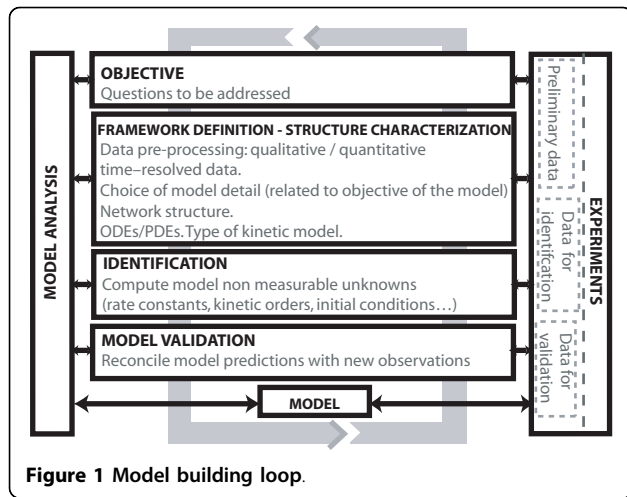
MODEL ANALYSIS

OBJECTIVE
Questions to be addressed

FRAMEWORK DEFINITION - STRUCTURE CHARACTERIZATION
Data pre-processing: qualitative / quantitative time–resolved data.
Choice of model detail (related to objective of the model)
Network structure.
ODEs/PDEs. Type of kinetic model.

IDENTIFICATION
Compute model non measurable unknowns
(rate constants, kinetic orders, initial conditions…)

MODEL VALIDATION
Reconcile model predictions with new observations

MODEL

EXPERIMENTS

Preliminary data

Data for identification

Data for validation

Figure 1 Model building loop.